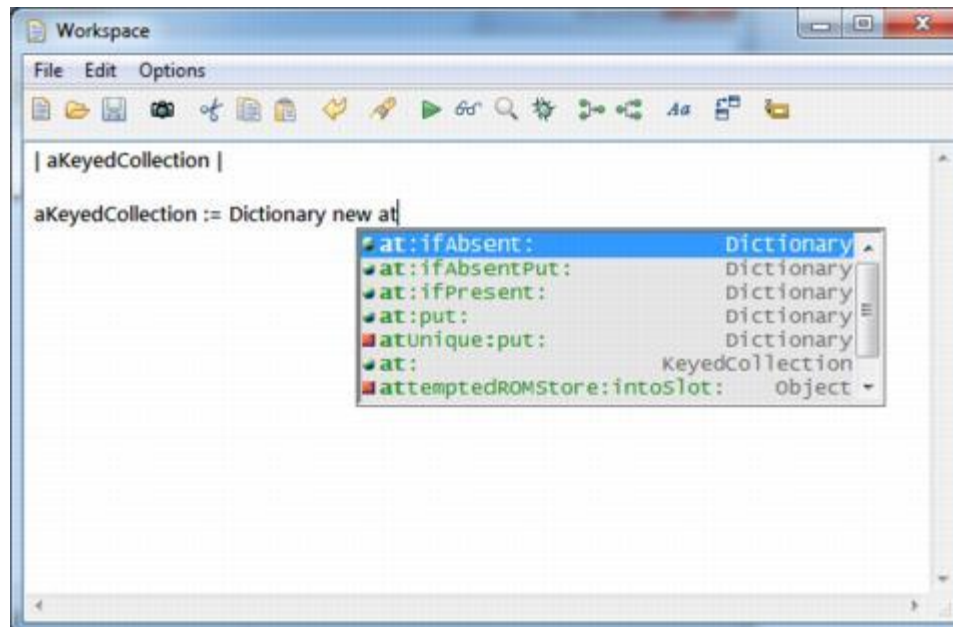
Workspace

File Edit Options

| aKeyedCollection |

aKeyedCollection := Dictionary new at

| | |
|---|---|
| at:ifAbsent: | Dictionary |
| at:ifAbsentPut: | Dictionary |
| at:ifPresent: | Dictionary |
| at:put: | Dictionary |
| atUnique:put: | Dictionary |
| at: | KeyedCollection |
| attemptedROMStore:intoSlot: | Object |